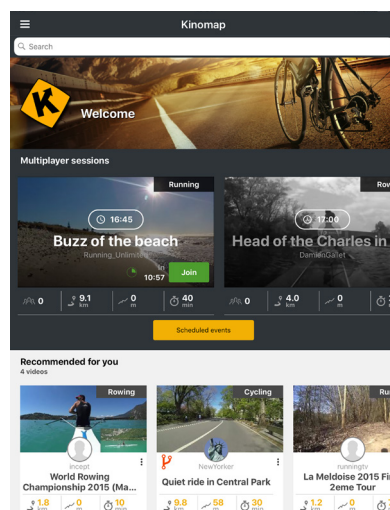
Kinomap

Search

Welcome

Multiplayer sessions

Running

16:45

Buzz of the beach

Running_Unlimited

In 10:57

Join

0

9.1 km

0 m

40 min

Row

17:00

Head of the Charles in

DamienGalet

0

4.0 km

0 m

Scheduled events

Recommended for you

4 videos

Rowing

Incept

World Rowing Championship 2015 (Ma...

1.8 km

0 m

10 min

Cycling

NewYorker

Quiet ride in Central Park

9.8 km

58 m

30 min

Ru

runningtv

La Meldoise 2015 Fi 2eme Tour

1.2 km

0 m